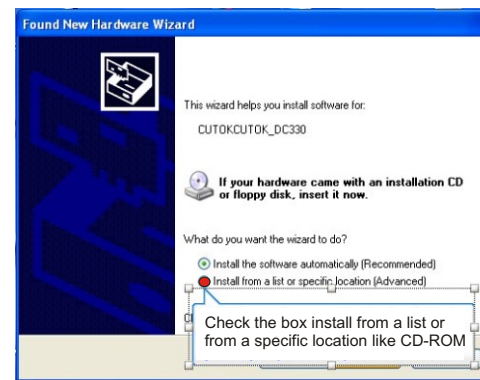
Found New Hardware Wizard

This wizard helps you install software for:

CUTOKCUTOK_DC330

If your hardware came with an installation CD or floppy disk, insert it now.

What do you want the wizard to do?

Install the software automatically (Recommended)

Install from a list or specific location (Advanced)

Cl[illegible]

Check the box install from a list or from a specific location like CD-ROM